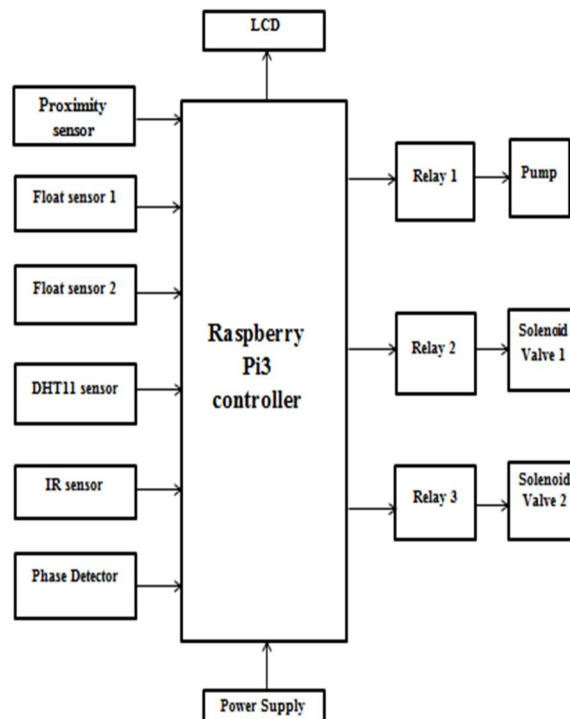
LCD

Proximity sensor

Float sensor 1

Float sensor 2

DHT11 sensor

IR sensor

Phase Detector

Raspberry Pi3 controller

Relay 1

Pump

Relay 2

Solenoid Valve 1

Relay 3

Solenoid Valve 2

Power Supply